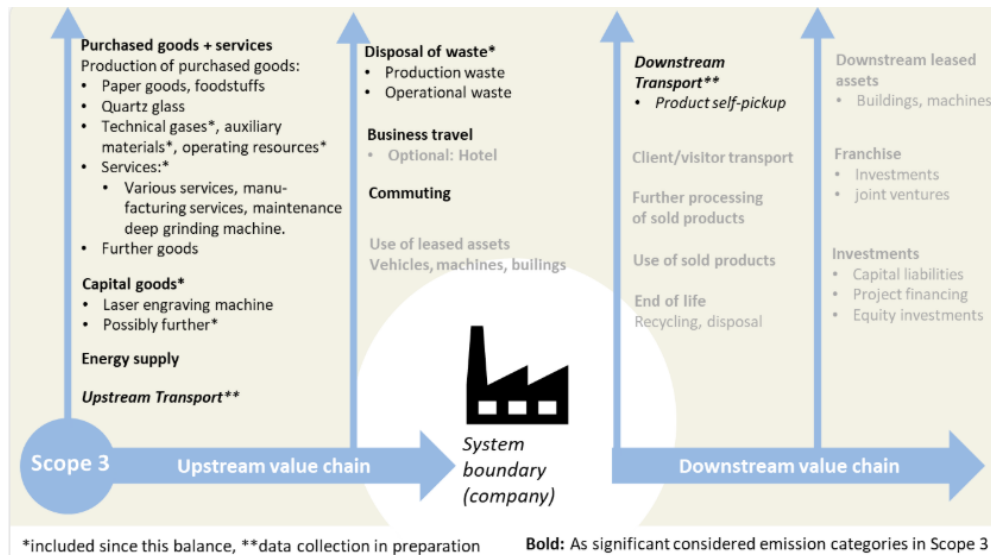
**Purchased goods + services**
Production of purchased goods:
- Paper goods, foodstuffs
- Quartz glass
- Technical gases*, auxiliary materials*, operating resources*
- Services:*
  - Various services, manufacturing services, maintenance deep grinding machine.
- Further goods

**Capital goods***
- Laser engraving machine
- Possibly further*

**Energy supply**

***Upstream Transport*****

**Disposal of waste***
- Production waste
- Operational waste

**Business travel**
- Optional: Hotel

**Commuting**

Use of leased assets
Vehicles, machines, bullings

***Downstream Transport*****
- *Product self-pickup*

Client/visitor transport

Further processing of sold products

Use of sold products

End of life
Recycling, disposal

Downstream leased assets
- Buildings, machines

Franchise
- Investments
- joint ventures

Investments
- Capital liabilities
- Project financing
- Equity investments

Scope 3

Upstream value chain

System boundary (company)

Downstream value chain

*included since this balance, **data collection in preparation

**Bold:** As significant considered emission categories in Scope 3